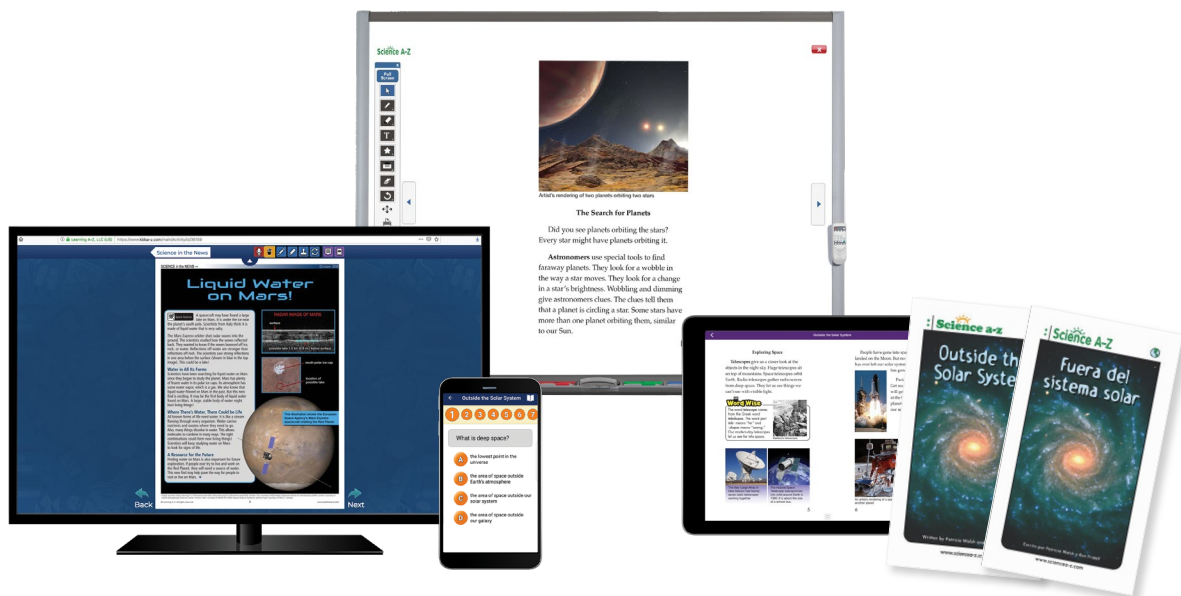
Science A-Z

Full Screen

Artist's rendering of two planets orbiting two stars

The Search for Planets

Did you see planets orbiting the stars? Every star might have planets orbiting it.

Astronomers use special tools to find faraway planets. They look for a wobble in the way a star moves. They look for a change in a star's brightness. Wobbling and dimming give astronomers clues. The clues tell them that a planet is circling a star. Some stars have more than one planet orbiting them, similar to our Sun.

Science in the News

Liquid Water on Mars!

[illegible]

Water in All Its Forms

Where There's Water, There Could be Life

A Resource for the Future

Back

Next

Outside the Solar System

1 2 3 4 5 6 7

What is deep space?

A the lowest point in the universe

B the area of space outside Earth's atmosphere

C the area of space outside our solar system

D the area of space outside our galaxy

Outside the Solar System

Exploring Space

Word Wise

Science A-Z

Outside the Solar Syste

Science A-Z

Fuera del sistema solar

www.sciencea-z.com

www.sciencea-z.com